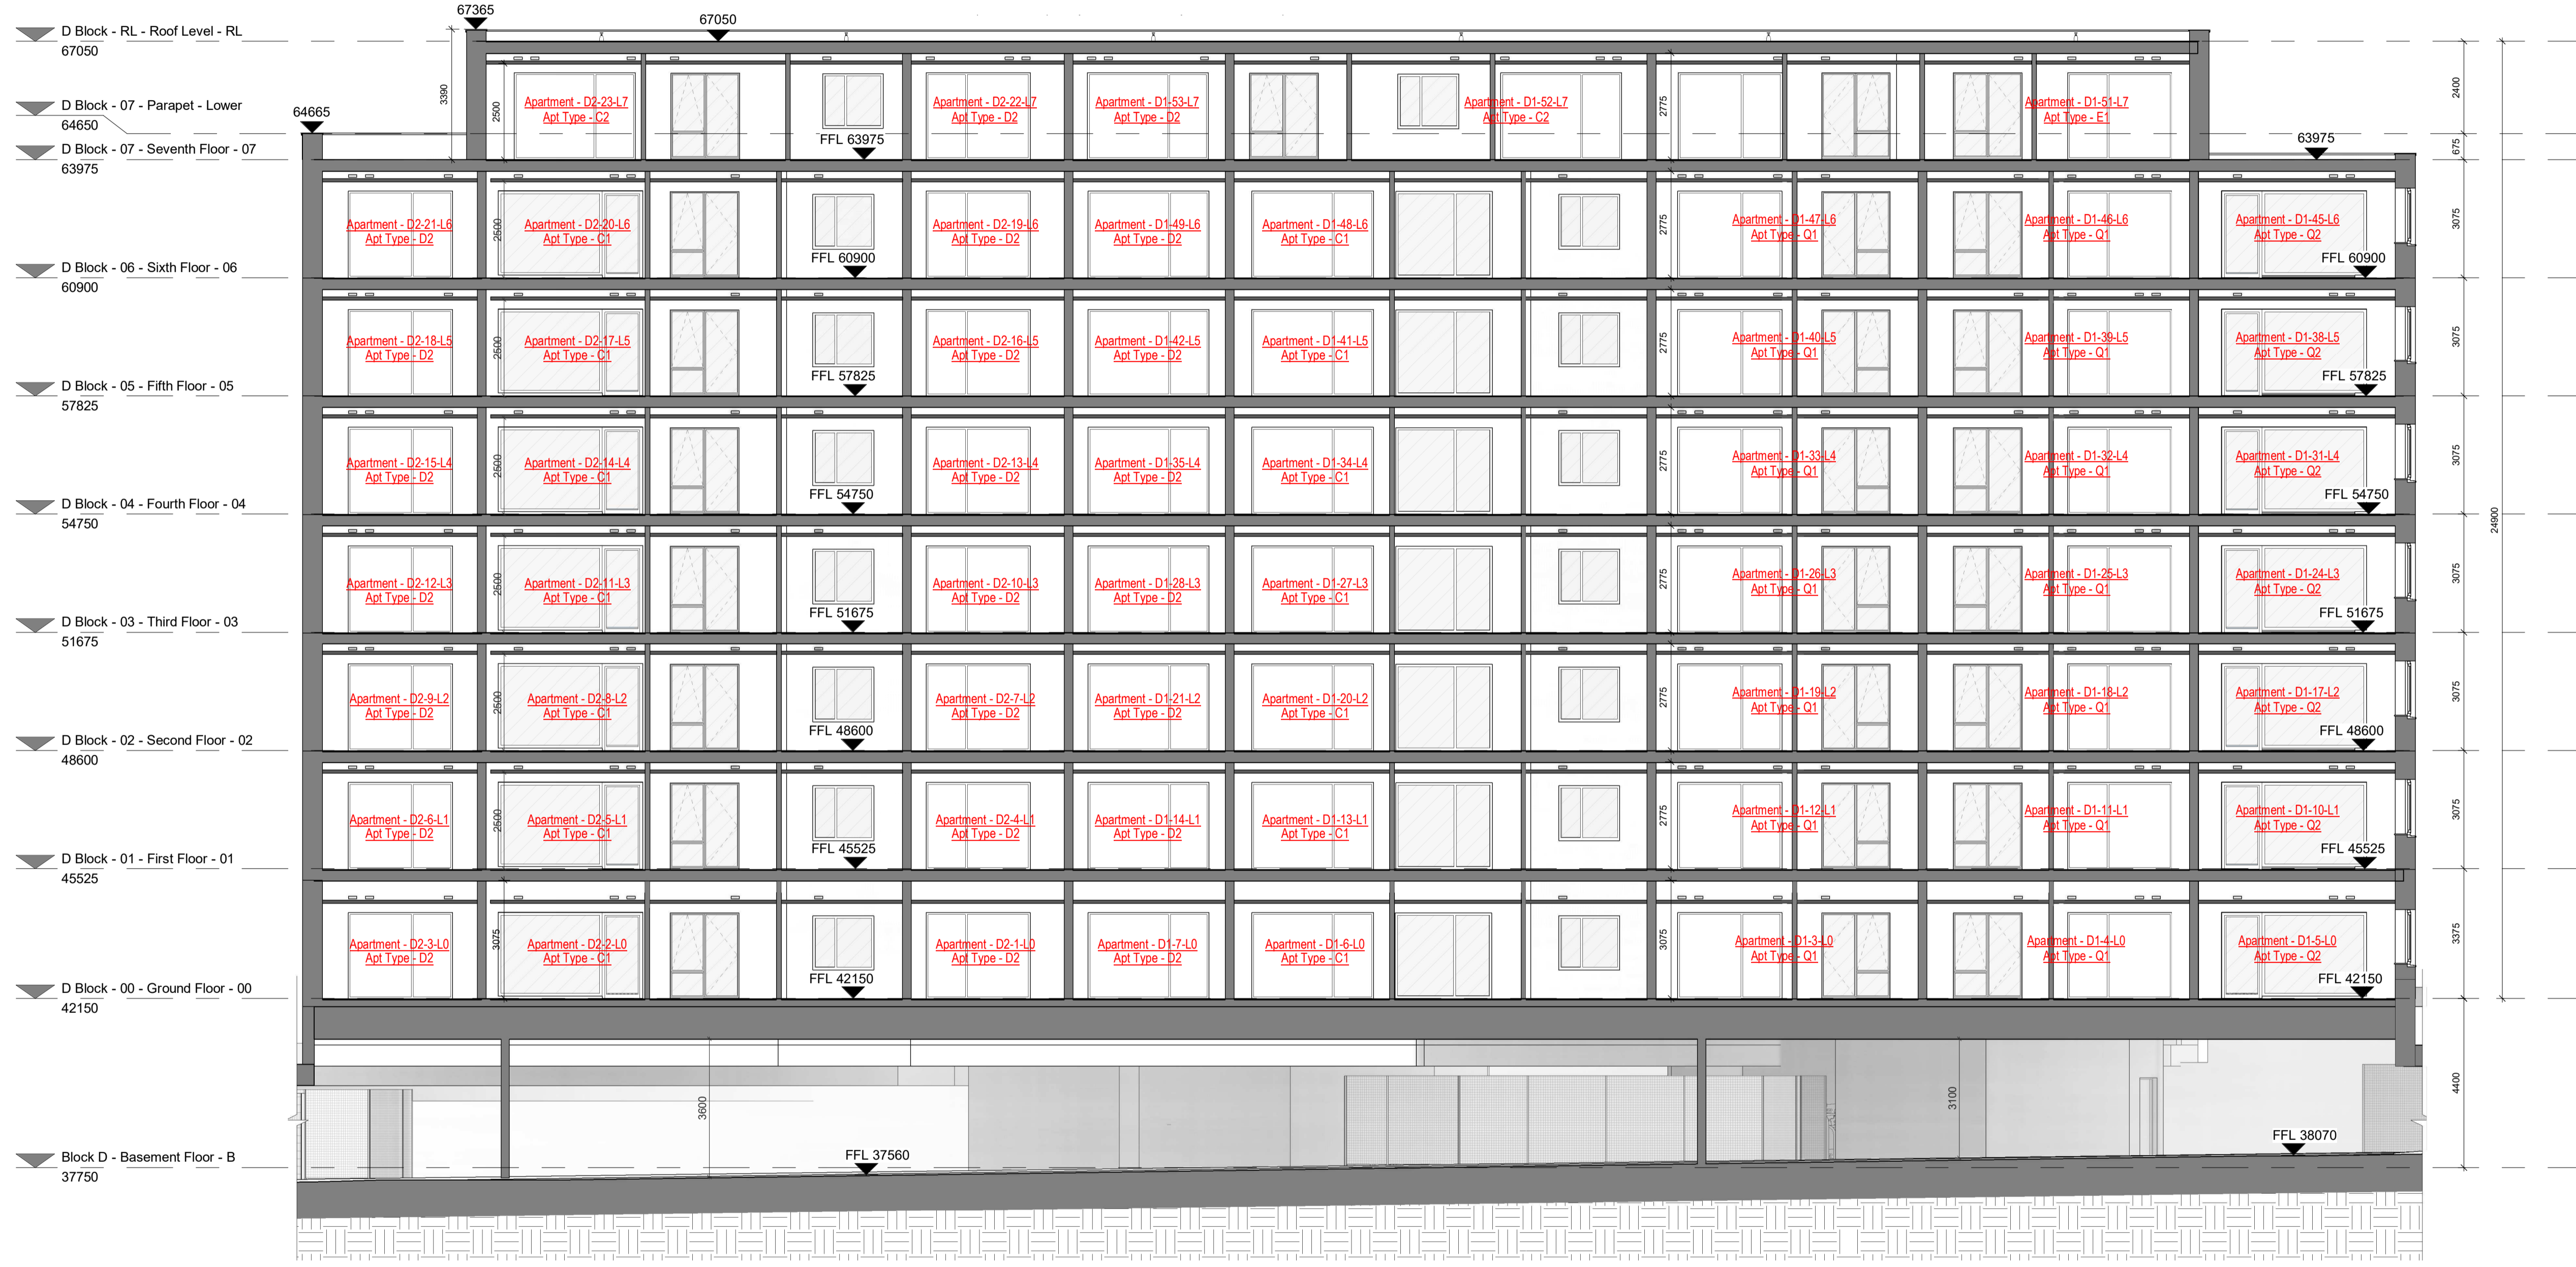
D Block - RL - Roof Level - RL
67050

D Block - 07 - Parapet - Lower
64650

D Block - 07 - Seventh Floor - 07
63975

D Block - 06 - Sixth Floor - 06
60900

D Block - 05 - Fifth Floor - 05
57825

D Block - 04 - Fourth Floor - 04
54750

D Block - 03 - Third Floor - 03
51675

D Block - 02 - Second Floor - 02
48600

D Block - 01 - First Floor - 01
45525

D Block - 00 - Ground Floor - 00
42150

Block D - Basement Floor - B
37750

67365
67050
64665
3390
2500
63975

Apartment - D2-23-L7
Apt Type - C2
FFL 63975
Apartment - D2-22-L7
Apt Type - D2
Apartment - D1-53-L7
Apt Type - D2
Apartment - D1-52-L7
Apt Type - C2
2775
Apartment - D1-51-L7
Apt Type - E1
2400
675

Apartment - D2-21-L6
Apt Type - D2
2500
Apartment - D2-20-L6
Apt Type - C1
FFL 60900
Apartment - D2-19-L6
Apt Type - D2
Apartment - D1-49-L6
Apt Type - D2
Apartment - D1-48-L6
Apt Type - C1
2775
Apartment - D1-47-L6
Apt Type - Q1
Apartment - D1-46-L6
Apt Type - Q1
Apartment - D1-45-L6
Apt Type - Q2
FFL 60900
3075

Apartment - D2-18-L5
Apt Type - D2
2500
Apartment - D2-17-L5
Apt Type - C1
FFL 57825
Apartment - D2-16-L5
Apt Type - D2
Apartment - D1-42-L5
Apt Type - D2
Apartment - D1-41-L5
Apt Type - C1
2775
Apartment - D1-40-L5
Apt Type - Q1
Apartment - D1-39-L5
Apt Type - Q1
Apartment - D1-38-L5
Apt Type - Q2
FFL 57825
3075

Apartment - D2-15-L4
Apt Type - D2
2500
Apartment - D2-14-L4
Apt Type - C1
FFL 54750
Apartment - D2-13-L4
Apt Type - D2
Apartment - D1-35-L4
Apt Type - D2
Apartment - D1-34-L4
Apt Type - C1
2775
Apartment - D1-33-L4
Apt Type - Q1
Apartment - D1-32-L4
Apt Type - Q1
Apartment - D1-31-L4
Apt Type - Q2
FFL 54750
3075
24900

Apartment - D2-12-L3
Apt Type - D2
2500
Apartment - D2-11-L3
Apt Type - C1
FFL 51675
Apartment - D2-10-L3
Apt Type - D2
Apartment - D1-28-L3
Apt Type - D2
Apartment - D1-27-L3
Apt Type - C1
2775
Apartment - D1-26-L3
Apt Type - Q1
Apartment - D1-25-L3
Apt Type - Q1
Apartment - D1-24-L3
Apt Type - Q2
FFL 51675
3075

Apartment - D2-9-L2
Apt Type - D2
2500
Apartment - D2-8-L2
Apt Type - C1
FFL 48600
Apartment - D2-7-L2
Apt Type - D2
Apartment - D1-21-L2
Apt Type - D2
Apartment - D1-20-L2
Apt Type - C1
2775
Apartment - D1-19-L2
Apt Type - Q1
Apartment - D1-18-L2
Apt Type - Q1
Apartment - D1-17-L2
Apt Type - Q2
FFL 48600
3075

Apartment - D2-6-L1
Apt Type - D2
2500
Apartment - D2-5-L1
Apt Type - C1
FFL 45525
Apartment - D2-4-L1
Apt Type - D2
Apartment - D1-14-L1
Apt Type - D2
Apartment - D1-13-L1
Apt Type - C1
2775
Apartment - D1-12-L1
Apt Type - Q1
Apartment - D1-11-L1
Apt Type - Q1
Apartment - D1-10-L1
Apt Type - Q2
FFL 45525
3075

Apartment - D2-3-L0
Apt Type - D2
3075
Apartment - D2-2-L0
Apt Type - C1
FFL 42150
Apartment - D2-1-L0
Apt Type - D2
Apartment - D1-7-L0
Apt Type - D2
Apartment - D1-6-L0
Apt Type - C1
3075
Apartment - D1-3-L0
Apt Type - Q1
Apartment - D1-4-L0
Apt Type - Q1
Apartment - D1-5-L0
Apt Type - Q2
FFL 42150
3375

3600
3100
4400
FFL 37560
FFL 38070